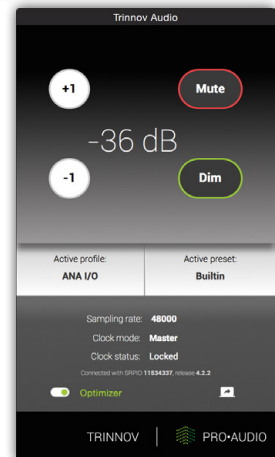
Trinnov Audio

+1

Mute

-36 dB

-1

Dim

Active profile:
ANA I/O

Active preset:
Builtin

Sampling rate: 48000
Clock mode: Master
Clock status: Locked
Connected with SRP ID 11834337, release 4.2.2

Optimizer

TRINNOV | PRO•AUDIO